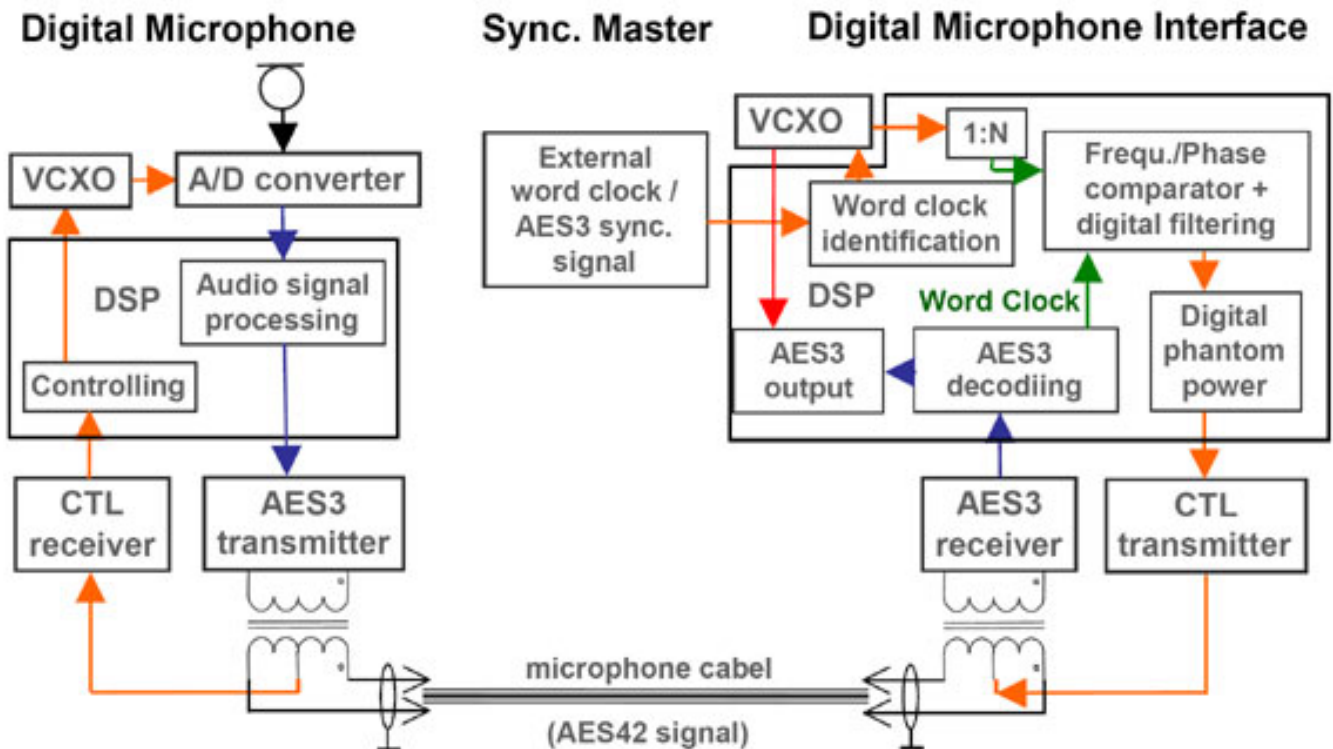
Digital Microphone

Sync. Master

Digital Microphone Interface

VCXO

A/D converter

DSP

Audio signal processing

Controlling

CTL receiver

AES3 transmitter

External word clock / AES3 sync. signal

VCXO

1:N

Frequ./Phase comparator + digital filtering

Word clock identification

DSP

Word Clock

AES3 output

AES3 decodiing

Digital phantom power

AES3 receiver

CTL transmitter

microphone cabel

(AES42 signal)